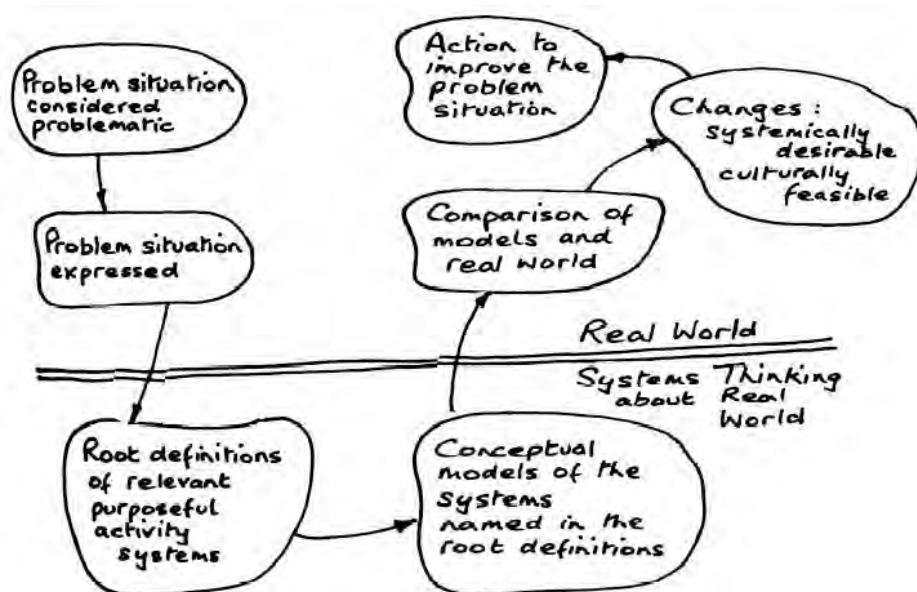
Problem situation considered problematic

Problem situation expressed

Root definitions of relevant purposeful activity systems

Conceptual models of the systems named in the root definitions

Comparison of models and real world

Changes: systemically desirable culturally feasible

Action to improve the problem situation

Real World

Systems Thinking about Real World